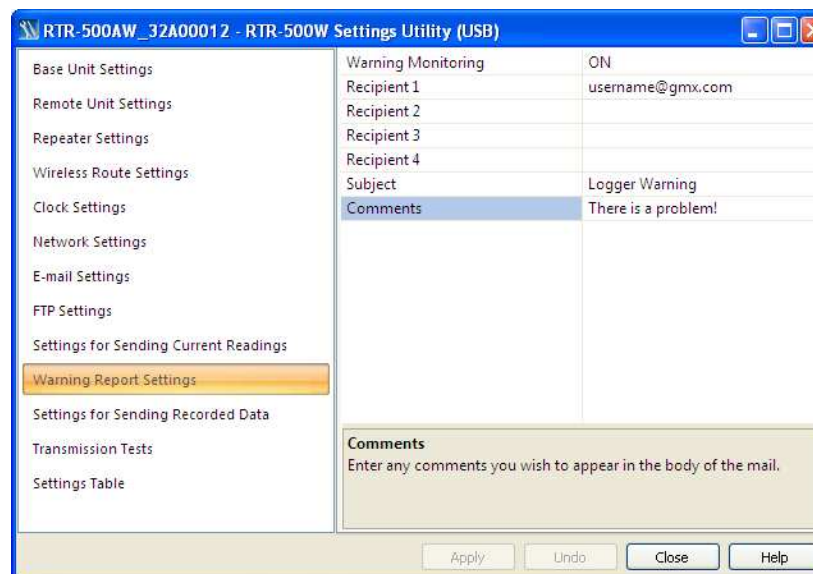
RTR-500AW_32A00012 - RTR-500W Settings Utility (USB)

Base Unit Settings
Remote Unit Settings
Repeater Settings
Wireless Route Settings
Clock Settings
Network Settings
E-mail Settings
FTP Settings
Settings for Sending Current Readings
Warning Report Settings
Settings for Sending Recorded Data
Transmission Tests
Settings Table

| | |
|---|---|
| Warning Monitoring | ON |
| Recipient 1 | username@gmx.com |
| Recipient 2 | |
| Recipient 3 | |
| Recipient 4 | |
| Subject | Logger Warning |
| Comments | There is a problem! |

Comments
Enter any comments you wish to appear in the body of the mail.

Apply Undo Close Help